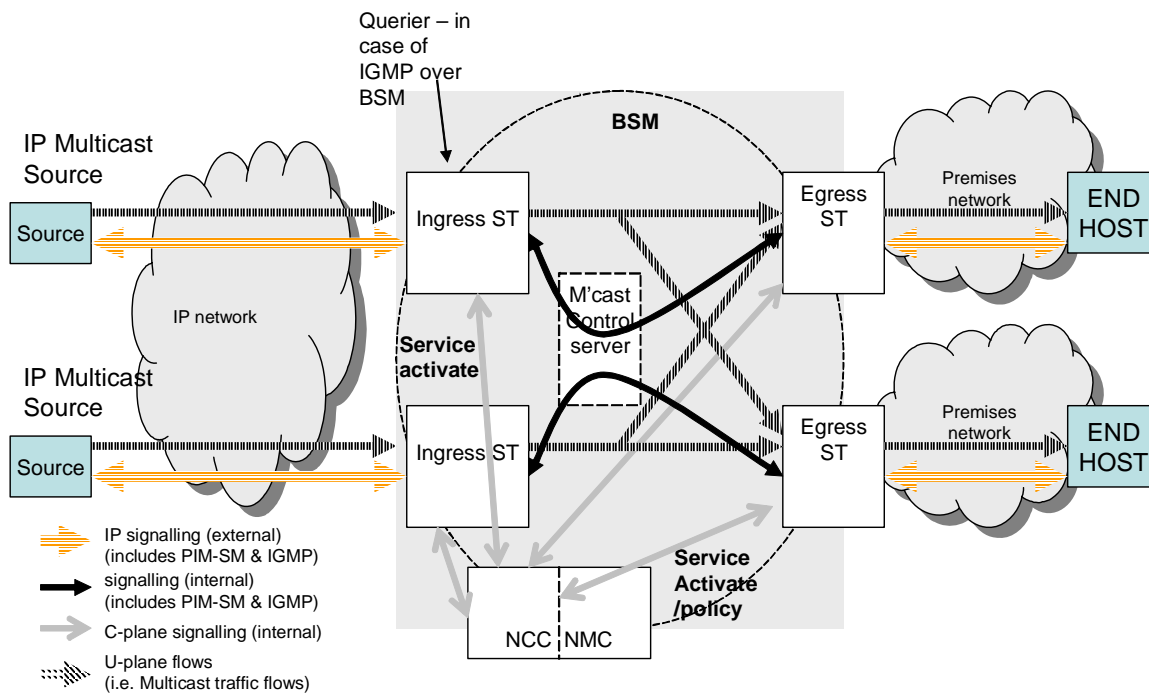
Querier – in case of IGMP over BSM

BSM

IP Multicast Source

Source

Ingress ST

Egress ST

Premises network

END HOST

IP network

M'cast Control server

Service activate

IP Multicast Source

Source

Ingress ST

Egress ST

Premises network

END HOST

IP signalling (external) (includes PIM-SM & IGMP)

signalling (internal) (includes PIM-SM & IGMP)

C-plane signalling (internal)

U-plane flows (i.e. Multicast traffic flows)

Service Activate /policy

NCC

NMC